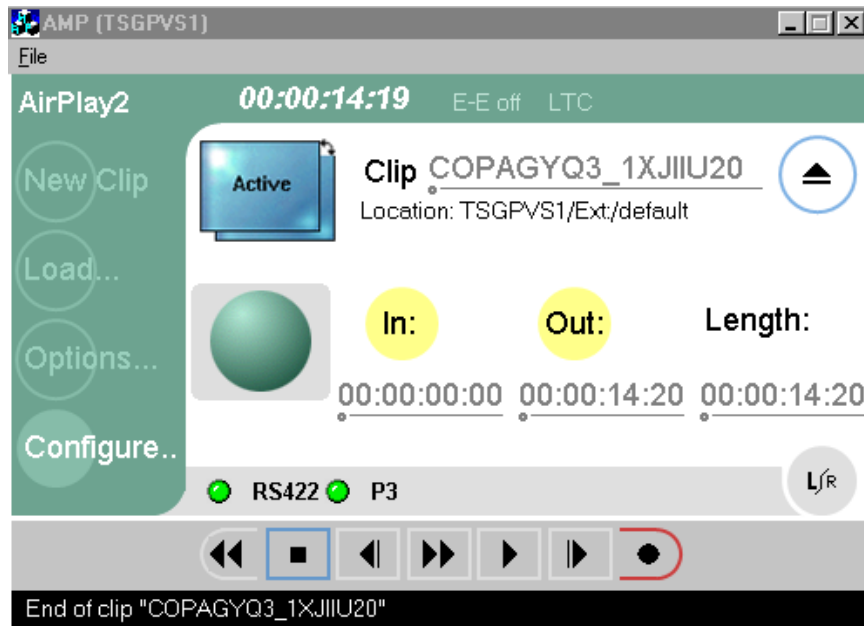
AMP (TSGPVS1)

File

AirPlay2 00:00:14:19 E-E off LTC

New Clip

Load...

Options...

Configure..

Active

Clip COPAGYQ3_1XJIIU20

Location: TSGPVS1/Ext:/default

In: Out: Length:

00:00:00:00 00:00:14:20 00:00:14:20

RS422 P3

L/R

End of clip "COPAGYQ3_1XJIIU20"